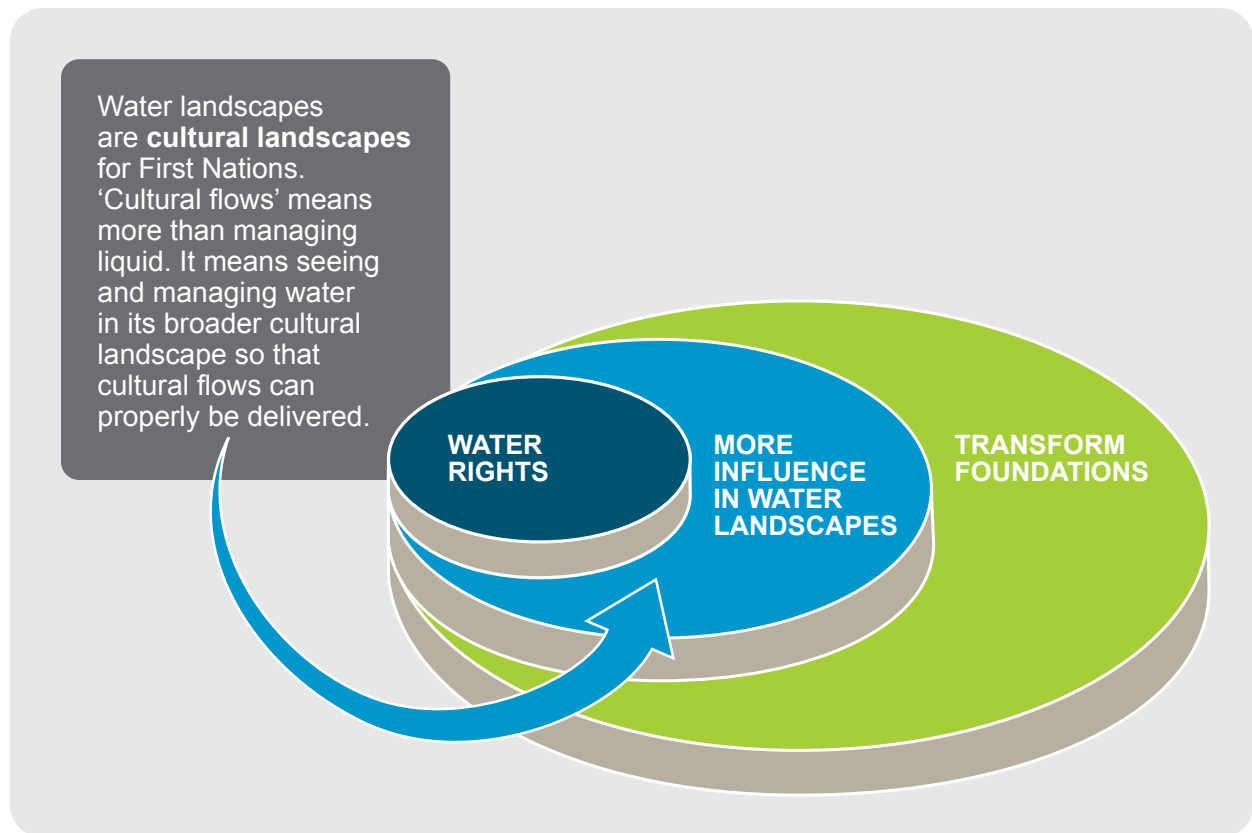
Water landscapes are **cultural landscapes** for First Nations. 'Cultural flows' means more than managing liquid. It means seeing and managing water in its broader cultural landscape so that cultural flows can properly be delivered.

WATER RIGHTS

MORE INFLUENCE IN WATER LANDSCAPES

TRANSFORM FOUNDATIONS